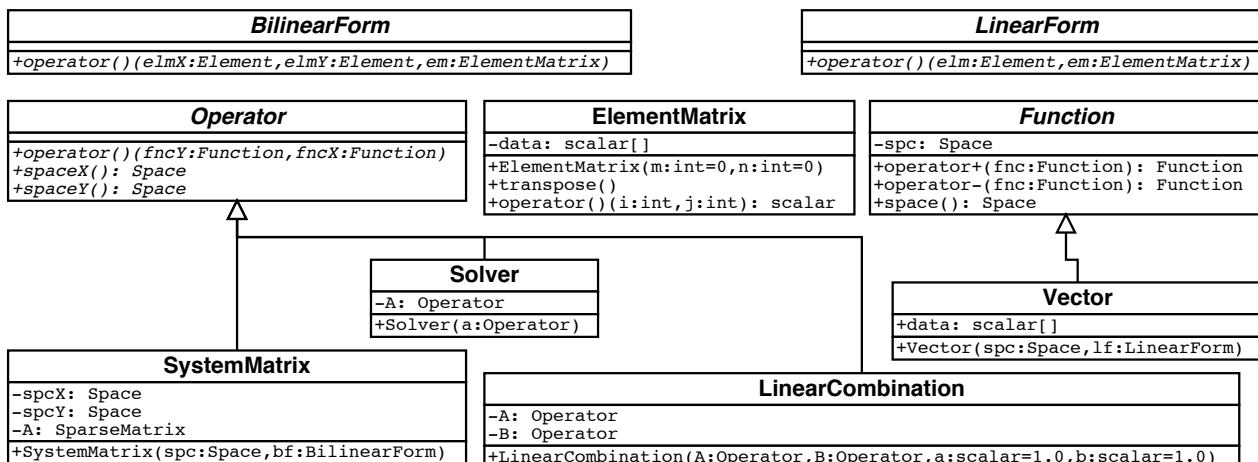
BilinearForm

+operator()(elmX:Element,elmY:Element,em:ElementMatrix)

LinearForm

+operator()(elm:Element,em:ElementMatrix)

Operator

+operator()(fncY:Function,fncX:Function)
+spaceX(): Space
+spaceY(): Space

ElementMatrix

-data: scalar[]

+ElementMatrix(m:int=0,n:int=0)
+transpose()
+operator()(i:int,j:int): scalar

Function

-spc: Space

+operator+(fnc:Function): Function
+operator-(fnc:Function): Function
+space(): Space

Solver

-A: Operator

+Solver(a:Operator)

Vector

+data: scalar[]

+Vector(spc:Space,lf:LinearForm)

SystemMatrix

-spcX: Space
-spcY: Space
-A: SparseMatrix

+SystemMatrix(spc:Space,bf:BilinearForm)

LinearCombination

-A: Operator
-B: Operator

+LinearCombination(A:Operator,B:Operator,a:scalar=1.0,b:scalar=1.0)